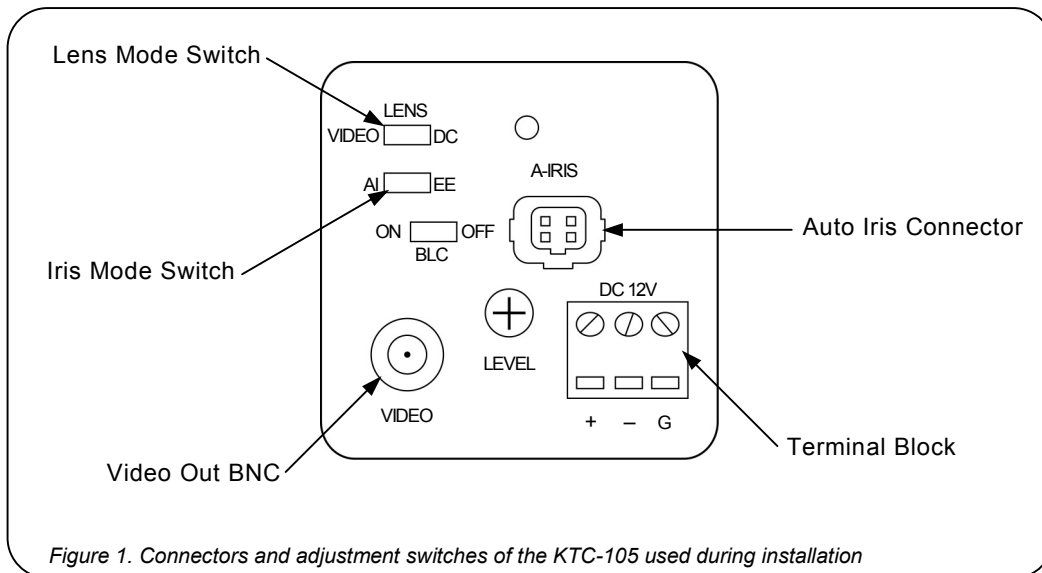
Lens Mode Switch

LENS
VIDEO DC

AI EE

ON OFF
BLC

Iris Mode Switch

A-IRIS

Auto Iris Connector

DC 12V

LEVEL

VIDEO

+ – G

Terminal Block

Video Out BNC

Figure 1. Connectors and adjustment switches of the KTC-105 used during installation